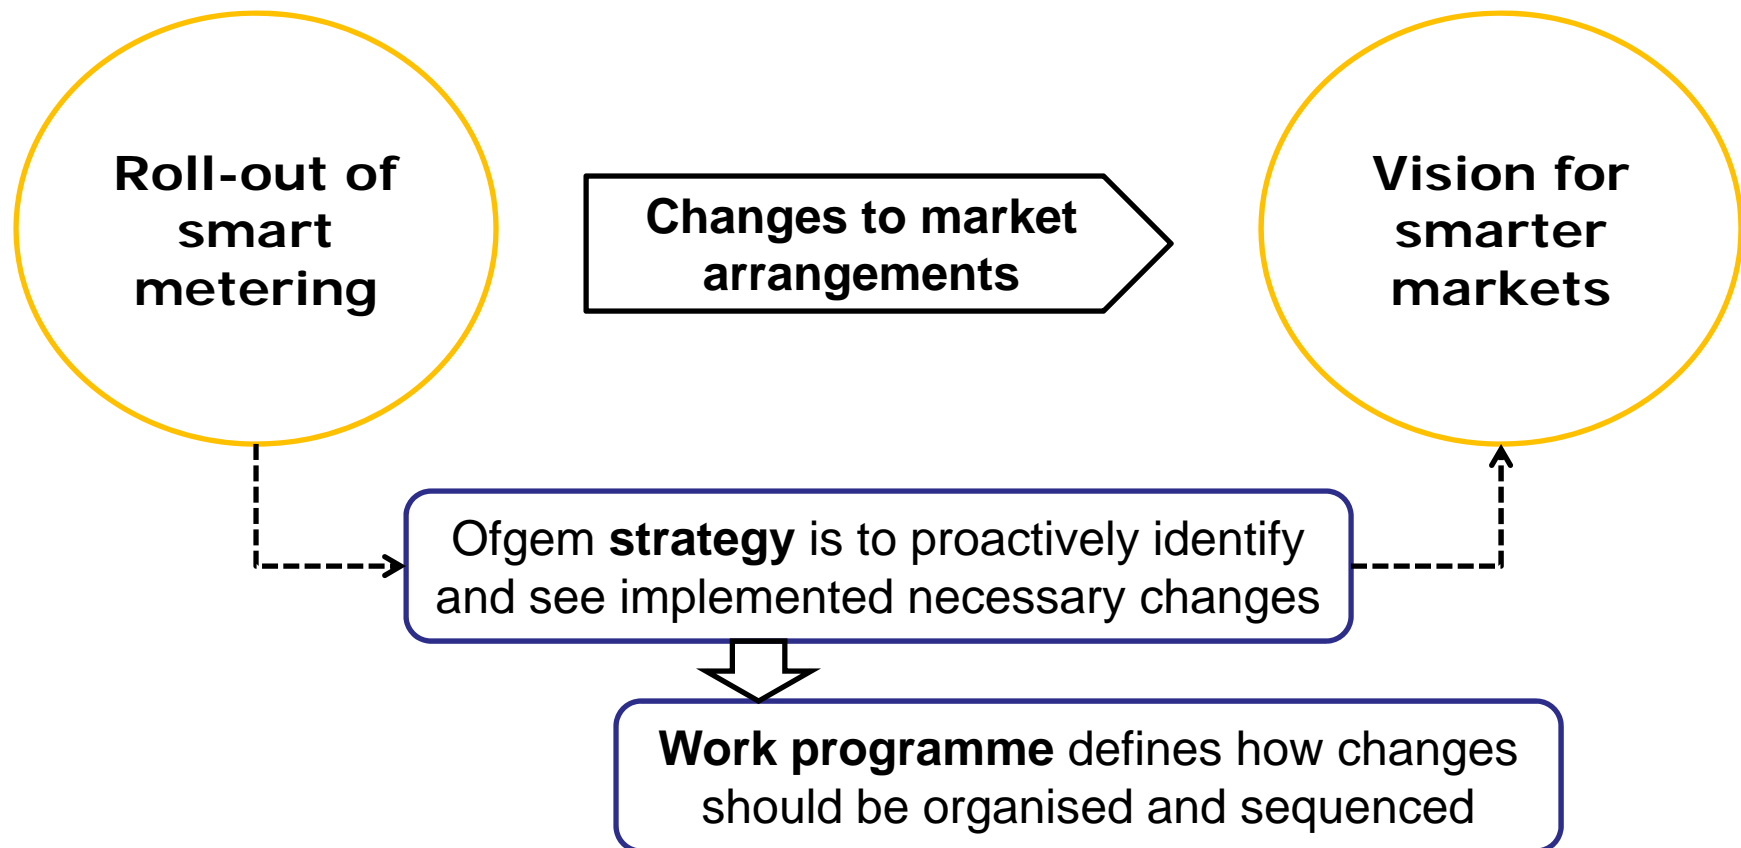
Roll-out of smart metering

Changes to market arrangements

Vision for smarter markets

Ofgem **strategy** is to proactively identify and see implemented necessary changes

**Work programme** defines how changes should be organised and sequenced